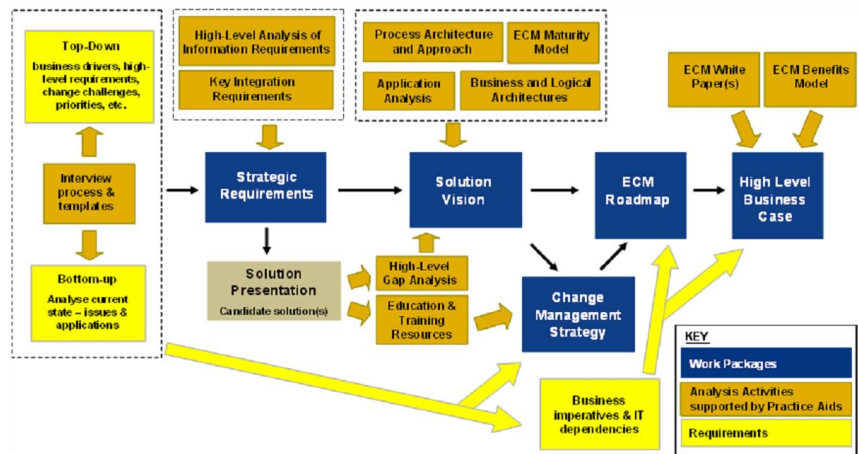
Top-Down

business drivers, high-level requirements, change challenges, priorities, etc.

Interview process & templates

Bottom-up

Analyse current state – issues & applications

High-Level Analysis of Information Requirements

Key Integration Requirements

Strategic Requirements

Solution Presentation

Candidate solution(s)

Process Architecture and Approach

ECM Maturity Model

Application Analysis

Business and Logical Architectures

Solution Vision

High-Level Gap Analysis

Education & Training Resources

ECM Roadmap

Change Management Strategy

ECM White Paper(s)

ECM Benefits Model

High Level Business Case

Business imperatives & IT dependencies

KEY

Work Packages

Analysis Activities supported by Practice Aids

Requirements